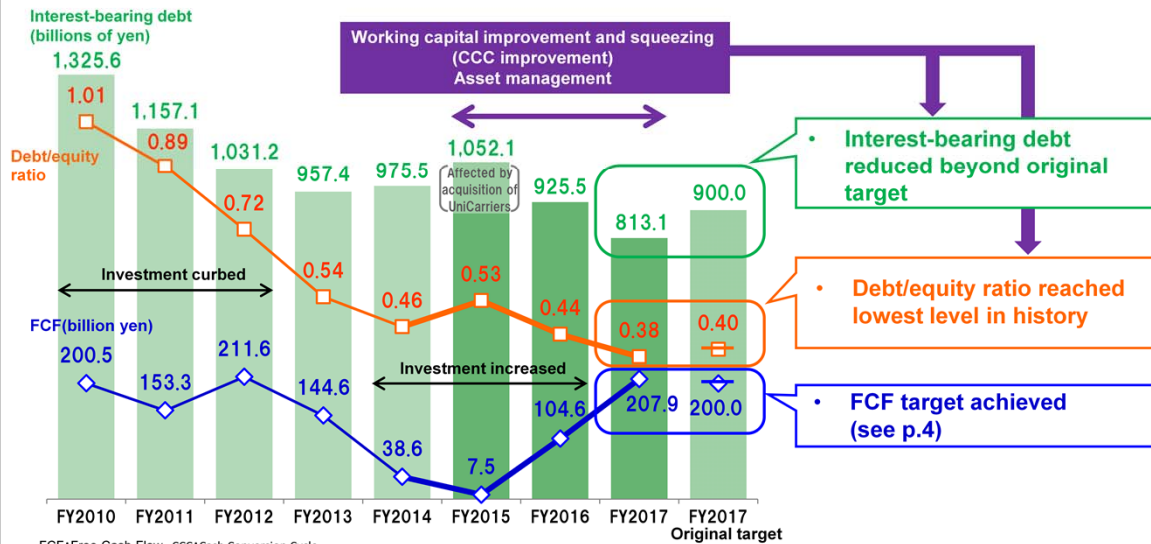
Interest-bearing debt (billions of yen)

Working capital improvement and squeezing (CCC improvement) Asset management

1,325.6
1.01
1,157.1
0.89
1,031.2
0.72
957.4
0.54
975.5
0.46
1,052.1
Affected by acquisition of UniCarriers
0.53
925.5
0.44
813.1
0.38
900.0
0.40

Debt/equity ratio

Investment curbed

FCF(billion yen)
200.5
153.3
211.6
144.6
38.6
7.5
104.6
207.9
200.0

Investment increased

• Interest-bearing debt reduced beyond original target

• Debt/equity ratio reached lowest level in history

• FCF target achieved (see p.4)

FY2010 FY2011 FY2012 FY2013 FY2014 FY2015 FY2016 FY2017 FY2017 Original target

FCF:Free Cash Flow CCC:Cash Conversion Cycle